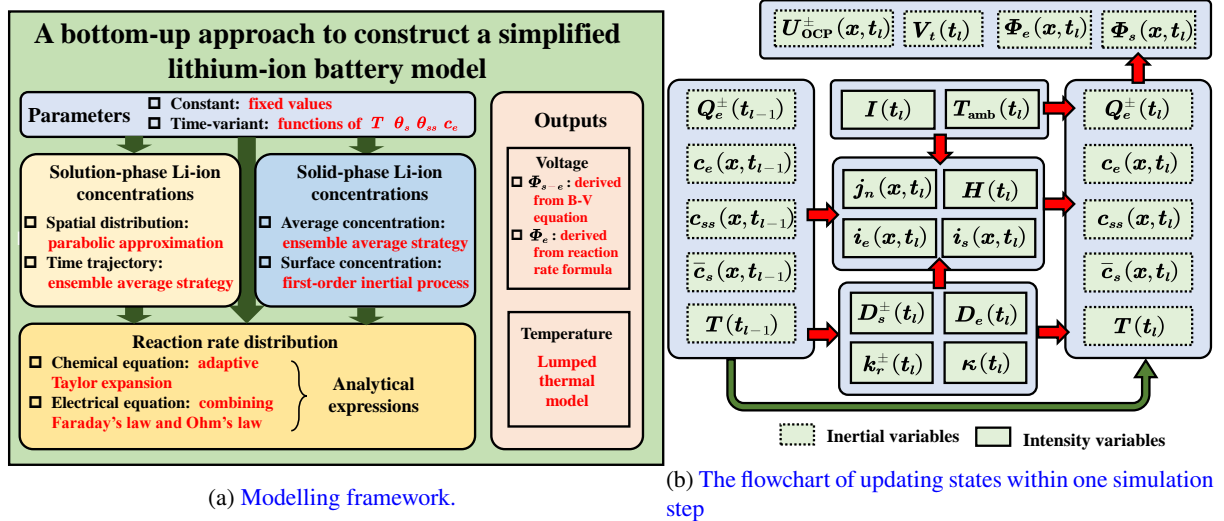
A bottom-up approach to construct a simplified lithium-ion battery model

Parameters
Constant: fixed values
Time-variant: functions of $T$ $\theta_s$ $\theta_{ss}$ $c_e$

Solution-phase Li-ion concentrations
Spatial distribution: parabolic approximation
Time trajectory: ensemble average strategy

Solid-phase Li-ion concentrations
Average concentration: ensemble average strategy
Surface concentration: first-order inertial process

Reaction rate distribution
Chemical equation: adaptive Taylor expansion
Electrical equation: combining Faraday's law and Ohm's law
Analytical expressions

Outputs
Voltage
$\Phi_{s-e}$: derived from B-V equation
$\Phi_e$: derived from reaction rate formula

Temperature
Lumped thermal model

(a) Modelling framework.

$U^{\pm}_{\mathrm{OCP}}(x,t_l)$ $V_t(t_l)$ $\Phi_e(x,t_l)$ $\Phi_s(x,t_l)$

$Q^{\pm}_e(t_{l-1})$
$c_e(x,t_{l-1})$
$c_{ss}(x,t_{l-1})$
$\bar{c}_s(x,t_{l-1})$
$T(t_{l-1})$

$I(t_l)$ $T_{\mathrm{amb}}(t_l)$

$j_n(x,t_l)$ $H(t_l)$
$i_e(x,t_l)$ $i_s(x,t_l)$

$D^{\pm}_s(t_l)$ $D_e(t_l)$
$k^{\pm}_r(t_l)$ $\kappa(t_l)$

$Q^{\pm}_e(t_l)$
$c_e(x,t_l)$
$c_{ss}(x,t_l)$
$\bar{c}_s(x,t_l)$
$T(t_l)$

Inertial variables
Intensity variables

(b) The flowchart of updating states within one simulation step